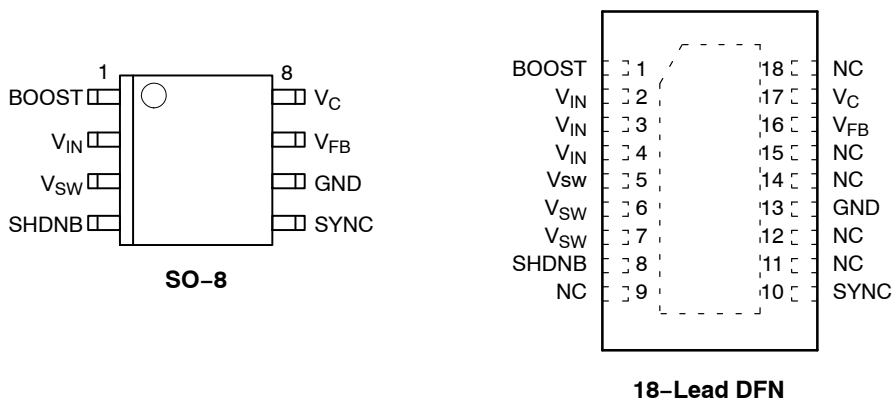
1
8
BOOST
$V_{IN}$
$V_{SW}$
SHDNB
$V_C$
$V_{FB}$
GND
SYNC

SO−8

BOOST 1
$V_{IN}$ 2
$V_{IN}$ 3
$V_{IN}$ 4
Vsw 5
$V_{SW}$ 6
$V_{SW}$ 7
SHDNB 8
NC 9
18 NC
17 $V_C$
16 $V_{FB}$
15 NC
14 NC
13 GND
12 NC
11 NC
10 SYNC

18−Lead DFN